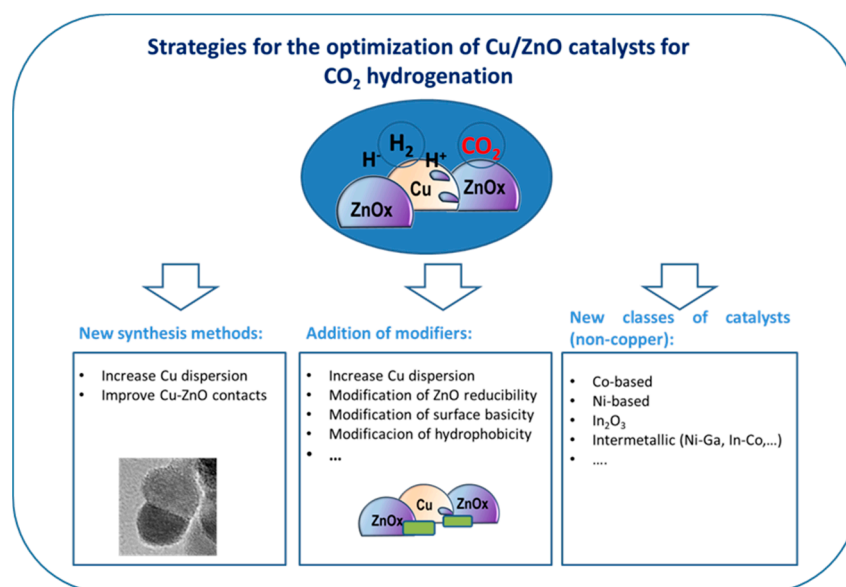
Strategies for the optimization of Cu/ZnO catalysts for $CO_2$ hydrogenation

$H^-$ $H_2$ $H^+$ $CO_2$
Cu
ZnOx
ZnOx

New synthesis methods:

- Increase Cu dispersion
- Improve Cu-ZnO contacts

Addition of modifiers:

- Increase Cu dispersion
- Modification of ZnO reducibility
- Modification of surface basicity
- Modificacion of hydrophobicity
- …

ZnOx Cu ZnOx

New classes of catalysts (non-copper):

- Co-based
- Ni-based
- $In_2O_3$
- Intermetallic (Ni-Ga, In-Co,…)
- ….